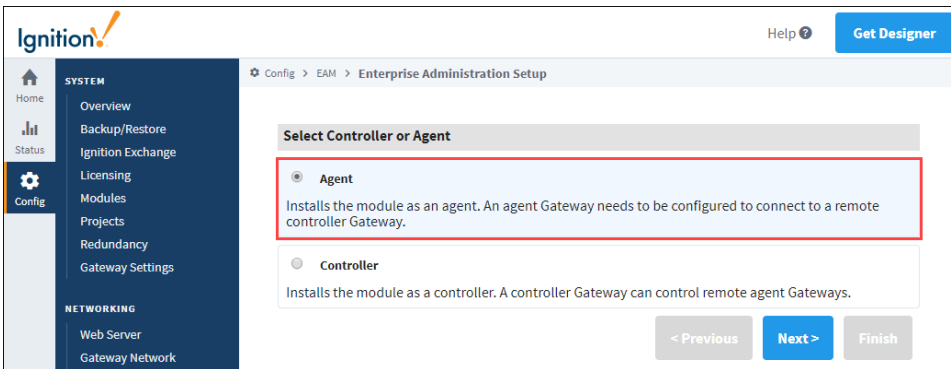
Ignition!

Help

Get Designer

Home

Status

Config

SYSTEM

Overview

Backup/Restore

Ignition Exchange

Licensing

Modules

Projects

Redundancy

Gateway Settings

NETWORKING

Web Server

Gateway Network

Config > EAM > Enterprise Administration Setup

Select Controller or Agent

Agent

Installs the module as an agent. An agent Gateway needs to be configured to connect to a remote controller Gateway.

Controller

Installs the module as a controller. A controller Gateway can control remote agent Gateways.

< Previous

Next >

Finish